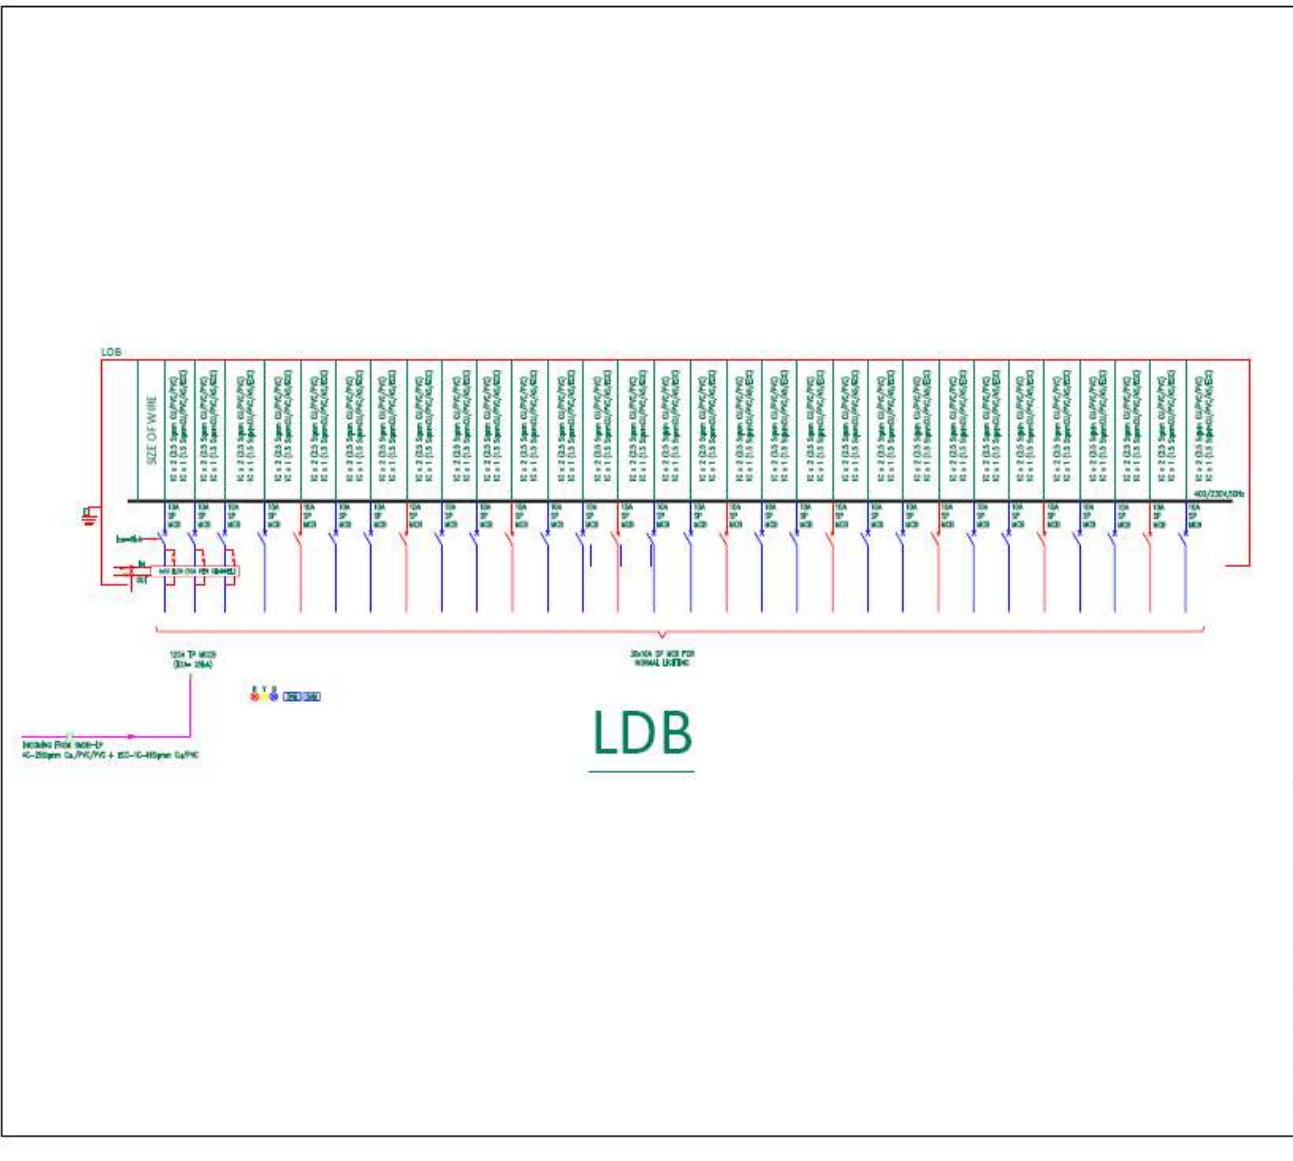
LDB

SIZE OF WIRE

1C x 2 (2.5 Sqmm CU/PVC/PVC) 1C x 1 (1.5 Sqmm CU/PVC/AS(ECC)

400/230V,50Hz

10A SP MCB

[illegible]

125A TP MCCB ([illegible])

30x10A SP MCB FOR NORMAL LIGHTING

R Y B

INCOMING FROM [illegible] 4C-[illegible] Cu/PVC/PVC + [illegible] Cu/PVC

LDB